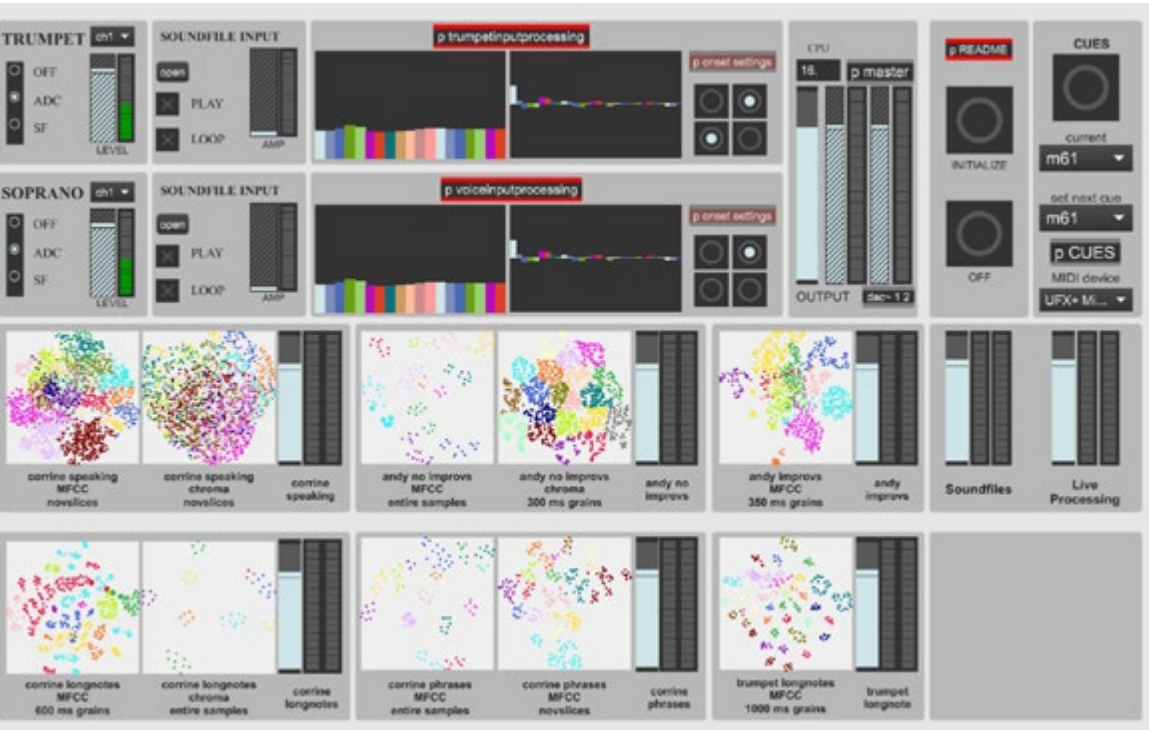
TRUMPET ch1

OFF

ADC

SF

LEVEL

SOUNDFILE INPUT

open

PLAY

LOOP

AMP

p trumpetinputprocessing

p onset settings

CPU

16.

p master

OUTPUT dac~ 1 2

p README

INITIALIZE

OFF

CUES

current

m61

set next cue

m61

p CUES

MIDI device

UFX+ Mi...

SOPRANO ch1

OFF

ADC

SF

LEVEL

SOUNDFILE INPUT

open

PLAY

LOOP

AMP

p voiceinputprocessing

p onset settings

corrine speaking MFCC novslices

corrine speaking chroma novslices

corrine speaking

andy no improvs MFCC entire samples

andy no improvs chroma 300 ms grains

andy no improvs

andy improvs MFCC 350 ms grains

andy improvs

Soundfiles

Live Processing

corrine longnotes MFCC 600 ms grains

corrine longnotes chroma entire samples

corrine longnotes

corrine phrases MFCC entire samples

corrine phrases MFCC novslices

corrine phrases

trumpet longnotes MFCC 1000 ms grains

trumpet longnote